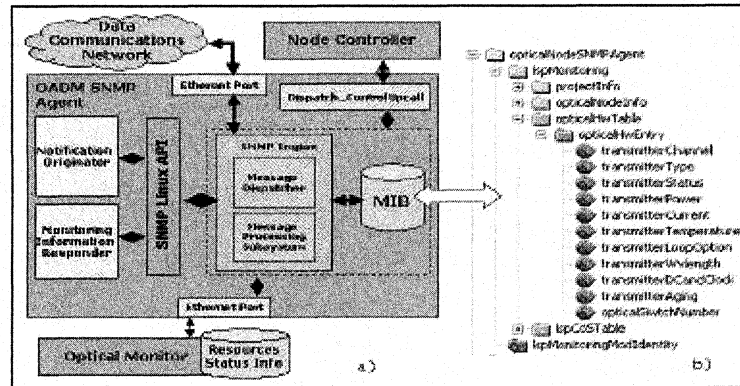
Data Communications Network

Node Controller

OADM SNMP Agent

Ethernet Port

Dispatch_ControlSpcall

Notification Originator

Monitoring Information Responder

SNMP Linux API

SNMP Engine

Message Dispatcher

Message Processing Subsystem

MIB

Ethernet Port

Optical Monitor

Resources Status Info

a)

opticalNodeSNMPAgent
kpMonitoring
projectInfo
opticalnodeInfo
opticalHwTable
opticalHwEntry
transmitterChannel
transmitterType
transmitterStatus
transmitterPower
transmitterCurrent
transmitterTemperature
transmitterLoopOption
transmitterWavelength
transmitterDCandClock
transmitterAging
opticalSwitchNumber
kpCoSTable
kpMonitoringModIdentity

b)